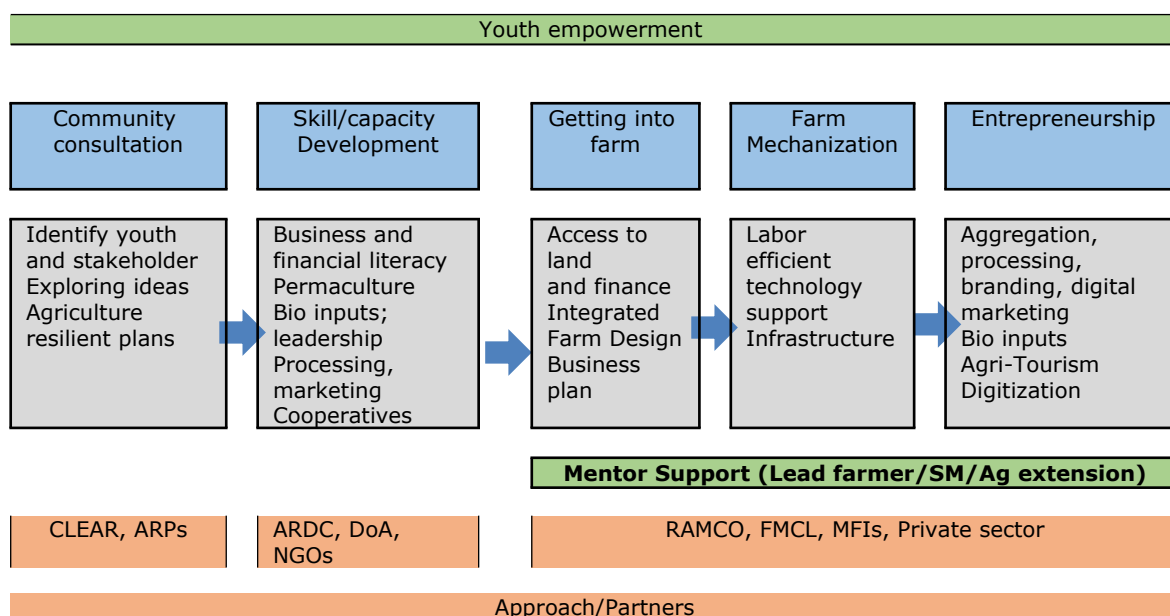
Youth empowerment

Community consultation

Skill/capacity Development

Getting into farm

Farm Mechanization

Entrepreneurship

Identify youth and stakeholder
Exploring ideas
Agriculture resilient plans

Business and financial literacy
Permaculture
Bio inputs; leadership
Processing, marketing
Cooperatives

Access to land and finance
Integrated Farm Design
Business plan

Labor efficient technology support
Infrastructure

Aggregation, processing, branding, digital marketing
Bio inputs
Agri-Tourism
Digitization

Mentor Support (Lead farmer/SM/Ag extension)

CLEAR, ARPs

ARDC, DoA, NGOs

RAMCO, FMCL, MFIs, Private sector

Approach/Partners